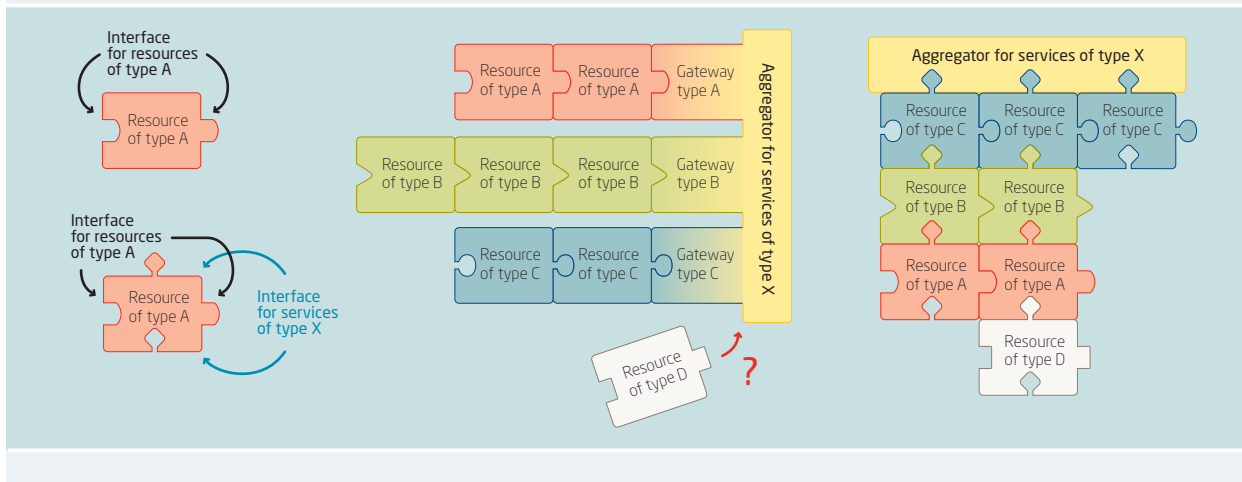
Interface for resources of type A

Resource of type A

Interface for resources of type A

Resource of type A

Interface for services of type X

Resource of type A

Resource of type A

Gateway type A

Resource of type B

Resource of type B

Resource of type B

Gateway type B

Resource of type C

Resource of type C

Gateway type C

Aggregator for services of type X

Resource of type D

?

Aggregator for services of type X

Resource of type C

Resource of type C

Resource of type C

Resource of type B

Resource of type B

Resource of type A

Resource of type A

Resource of type D